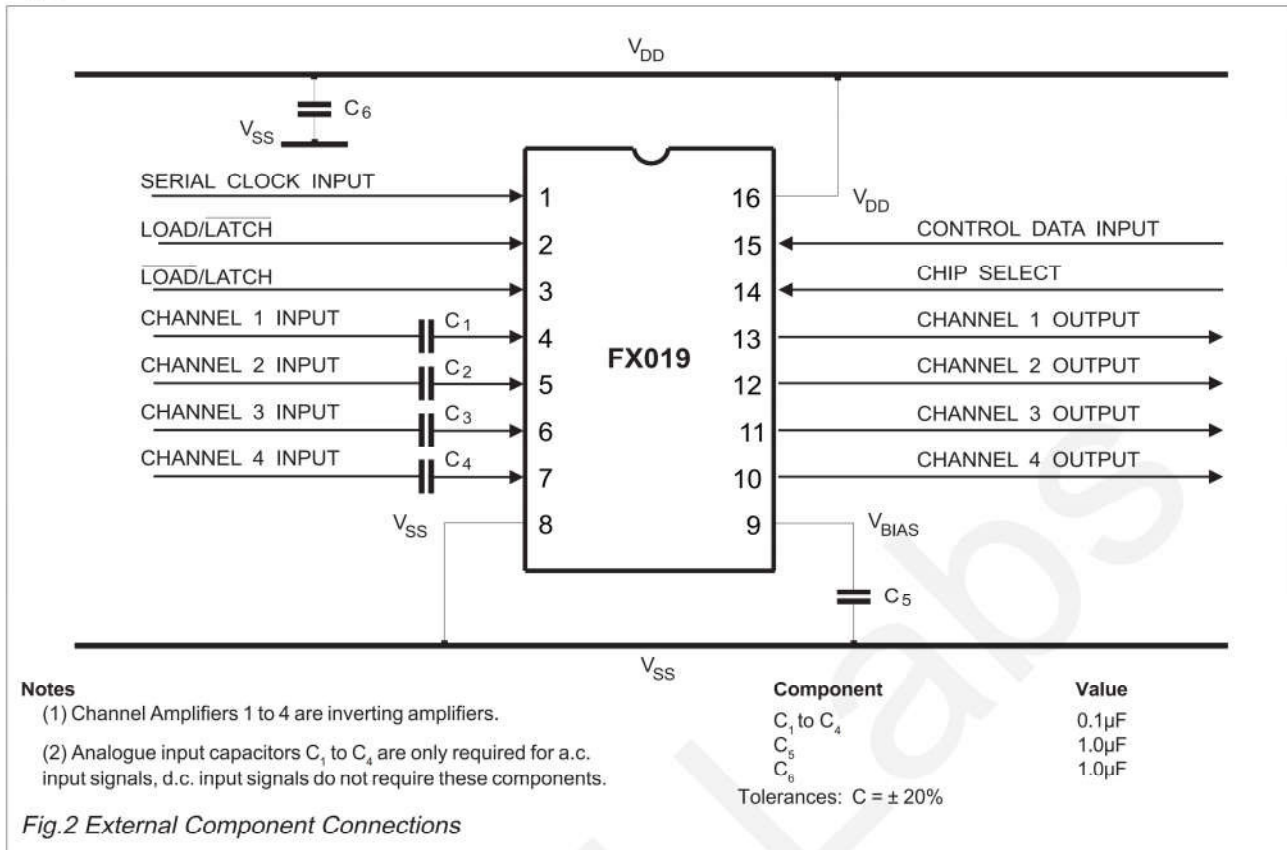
$V_{DD}$

$C_6$

$V_{SS}$

SERIAL CLOCK INPUT

LOAD/$\overline{\text{LATCH}}$

$\overline{\text{LOAD}}$/LATCH

CHANNEL 1 INPUT $C_1$

CHANNEL 2 INPUT $C_2$

CHANNEL 3 INPUT $C_3$

CHANNEL 4 INPUT $C_4$

$V_{SS}$

1
2
3
4
5
6
7
8

FX019

16
15
14
13
12
11
10
9

$V_{DD}$

CONTROL DATA INPUT

CHIP SELECT

CHANNEL 1 OUTPUT

CHANNEL 2 OUTPUT

CHANNEL 3 OUTPUT

CHANNEL 4 OUTPUT

$V_{BIAS}$

$C_5$

$V_{SS}$

Notes
(1) Channel Amplifiers 1 to 4 are inverting amplifiers.

(2) Analogue input capacitors $C_1$ to $C_4$ are only required for a.c. input signals, d.c. input signals do not require these components.

| Component | Value |
|---|---|
| $C_1$ to $C_4$ | 0.1µF |
| $C_5$ | 1.0µF |
| $C_6$ | 1.0µF |

Tolerances: C = ± 20%

Fig.2 External Component Connections